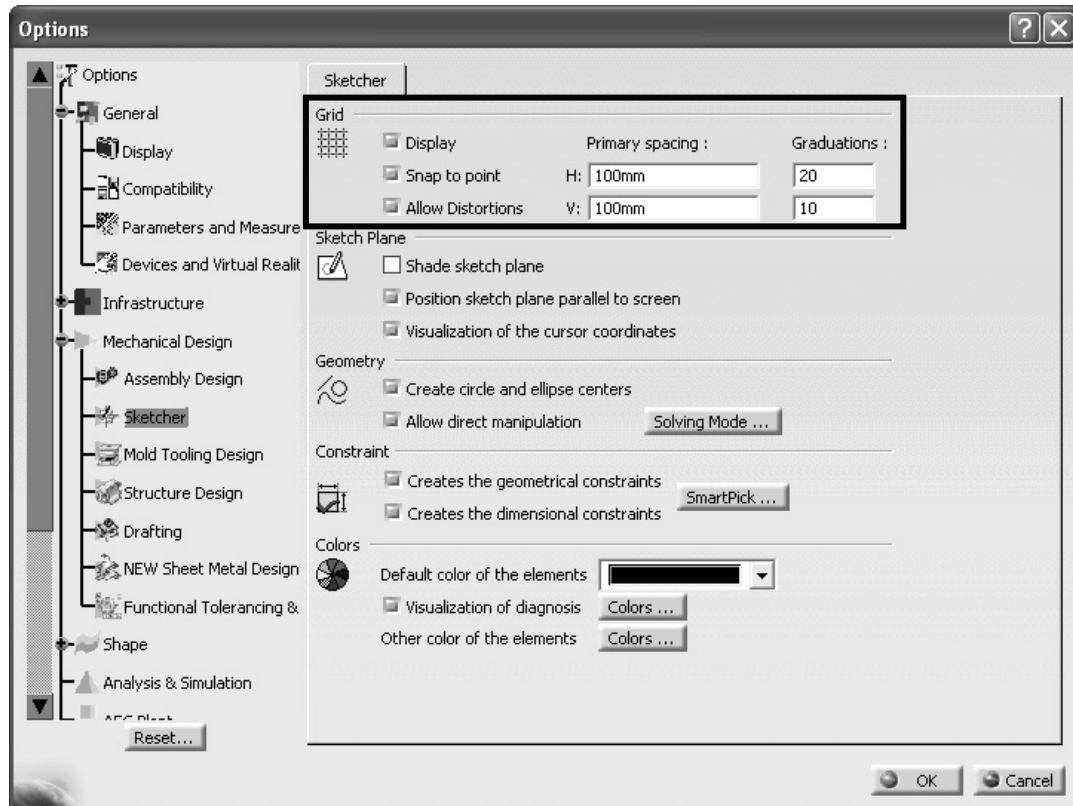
Options

Options
General
Display
Compatibility
Parameters and Measure
Devices and Virtual Realit
Infrastructure
Mechanical Design
Assembly Design
Sketcher
Mold Tooling Design
Structure Design
Drafting
NEW Sheet Metal Design
Functional Tolerancing &
Shape
Analysis & Simulation
AEC Plant
Reset...

Sketcher

Grid
Display
Snap to point
Allow Distortions
Primary spacing :
H: 100mm
V: 100mm
Graduations :
20
10

Sketch Plane
Shade sketch plane
Position sketch plane parallel to screen
Visualization of the cursor coordinates

Geometry
Create circle and ellipse centers
Allow direct manipulation
Solving Mode ...

Constraint
Creates the geometrical constraints
Creates the dimensional constraints
SmartPick ...

Colors
Default color of the elements
Visualization of diagnosis
Colors ...
Other color of the elements
Colors ...

OK
Cancel